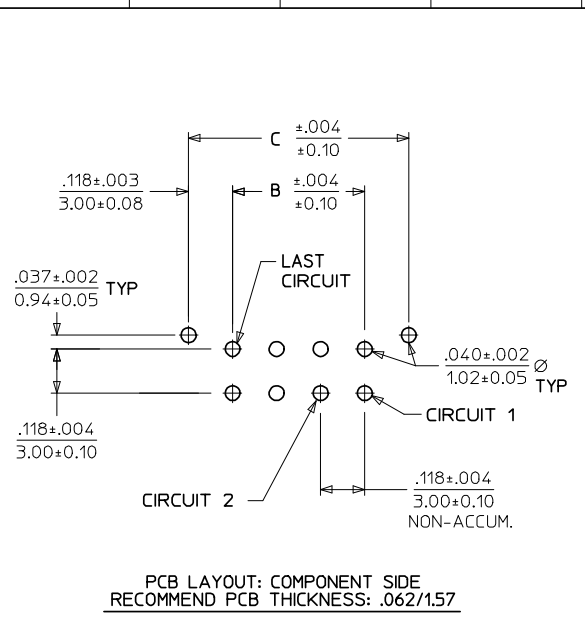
C $\frac{\pm.004}{\pm0.10}$

$\frac{.118\pm.003}{3.00\pm0.08}$

B $\frac{\pm.004}{\pm0.10}$

LAST CIRCUIT

$\frac{.037\pm.002}{0.94\pm0.05}$ TYP

$\frac{.040\pm.002}{1.02\pm0.05}$ Ø TYP

CIRCUIT 1

$\frac{.118\pm.004}{3.00\pm0.10}$

CIRCUIT 2

$\frac{.118\pm.004}{3.00\pm0.10}$ NON-ACCUM.

PCB LAYOUT: COMPONENT SIDE
RECOMMEND PCB THICKNESS: .062/1.57